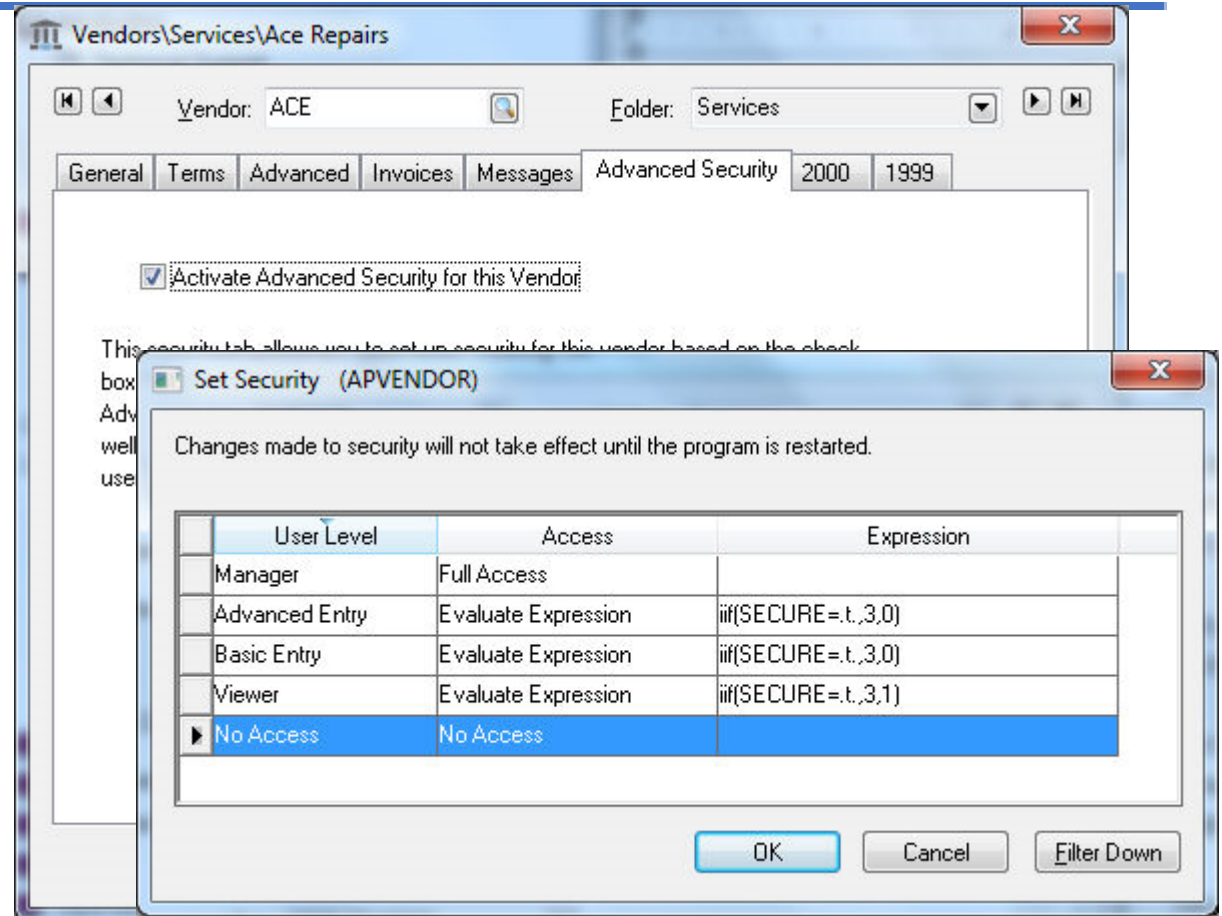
Vendors\Services\Ace Repairs

Vendor: ACE

Folder: Services

General | Terms | Advanced | Invoices | Messages | Advanced Security | 2000 | 1999

Activate Advanced Security for this Vendor

This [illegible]
box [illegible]
Adv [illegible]
well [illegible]
use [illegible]

Set Security (APVENDOR)

Changes made to security will not take effect until the program is restarted.

| User Level | Access | Expression |
|---|---|---|
| Manager | Full Access | |
| Advanced Entry | Evaluate Expression | iif(SECURE=.t.,3,0) |
| Basic Entry | Evaluate Expression | iif(SECURE=.t.,3,0) |
| Viewer | Evaluate Expression | iif(SECURE=.t.,3,1) |
| No Access | No Access | |

OK | Cancel | Filter Down